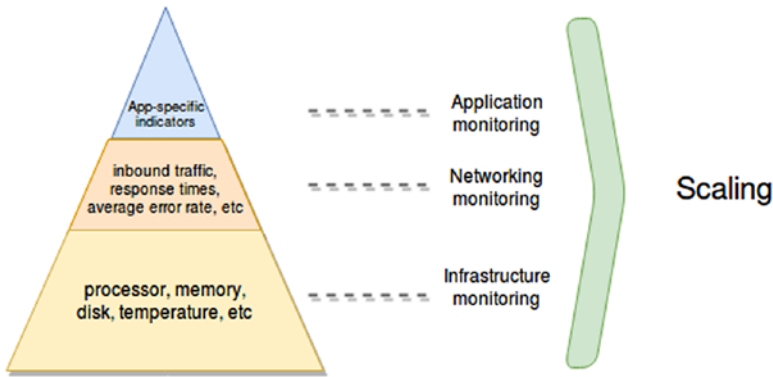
App-specific indicators

Application monitoring

inbound traffic, response times, average error rate, etc

Networking monitoring

processor, memory, disk, temperature, etc

Infrastructure monitoring

Scaling